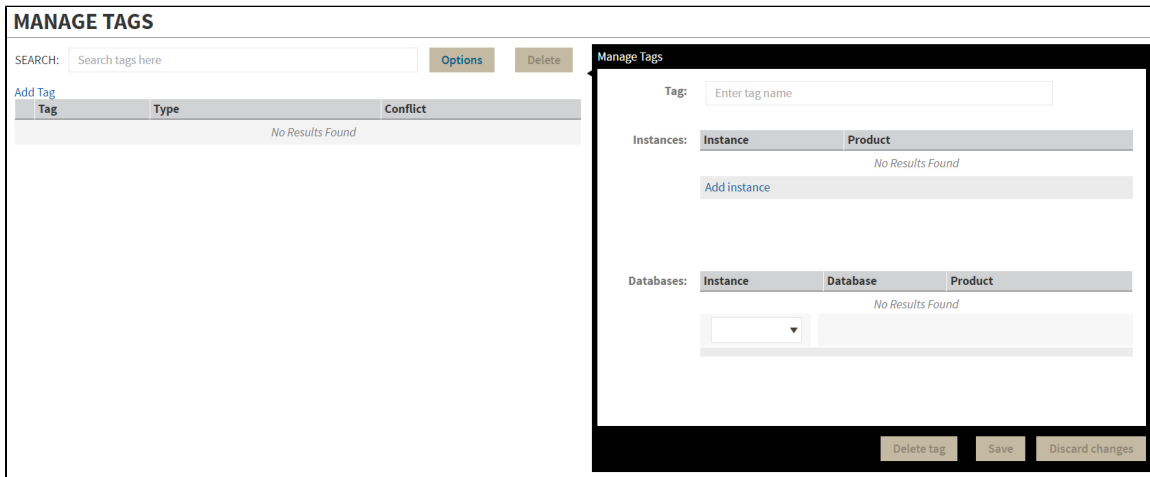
MANAGE TAGS

SEARCH: Search tags here Options Delete

Add Tag

| Tag | Type | Conflict |
|---|---|---|
| | No Results Found | |

Manage Tags

Tag: Enter tag name

Instances:

| Instance | Product |
|---|---|
| No Results Found | |
| Add instance | |

Databases:

| Instance | Database | Product |
|---|---|---|
| | No Results Found | |

Delete tag Save Discard changes